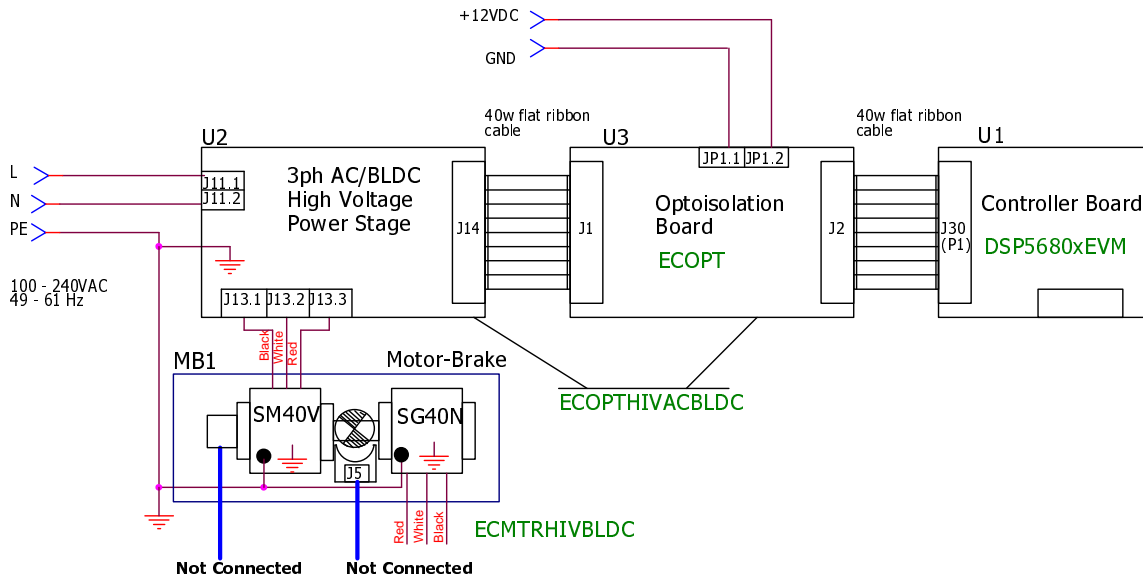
+12VDC
GND
40w flat ribbon cable
40w flat ribbon cable
U2
U3
U1
L
N
PE
J11.1
J11.2
3ph AC/BLDC High Voltage Power Stage
J14
J1
JP1.1
JP1.2
Optoisolation Board
ECOPT
J2
J30 (P1)
Controller Board
DSP5680xEVM
100 - 240VAC
49 - 61 Hz
J13.1
J13.2
J13.3
Black
White
Red
MB1
Motor-Brake
SM40V
SG40N
J5
ECOPTHIVACBLDC
Red
White
Black
ECMTRHIVBLDC
Not Connected
Not Connected